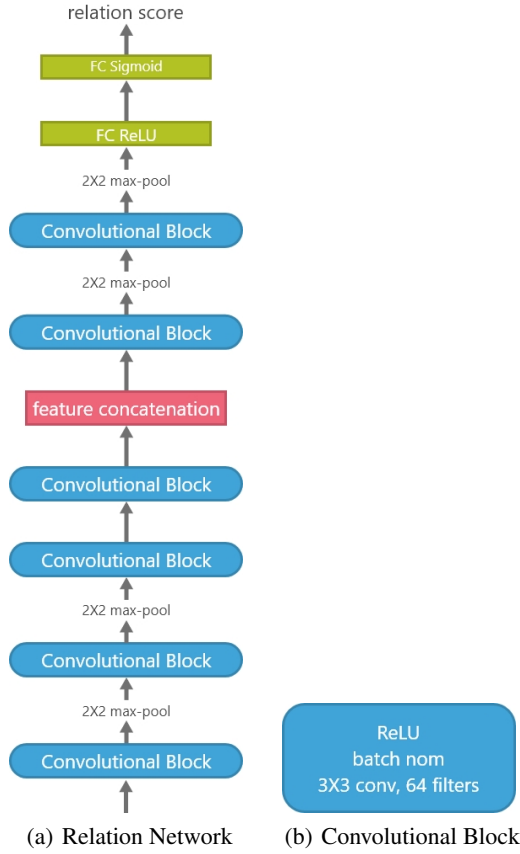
relation score

FC Sigmoid

FC ReLU

2X2 max-pool

Convolutional Block

2X2 max-pool

Convolutional Block

feature concatenation

Convolutional Block

Convolutional Block

2X2 max-pool

Convolutional Block

2X2 max-pool

Convolutional Block

ReLU
batch nom
3X3 conv, 64 filters

(a) Relation Network

(b) Convolutional Block